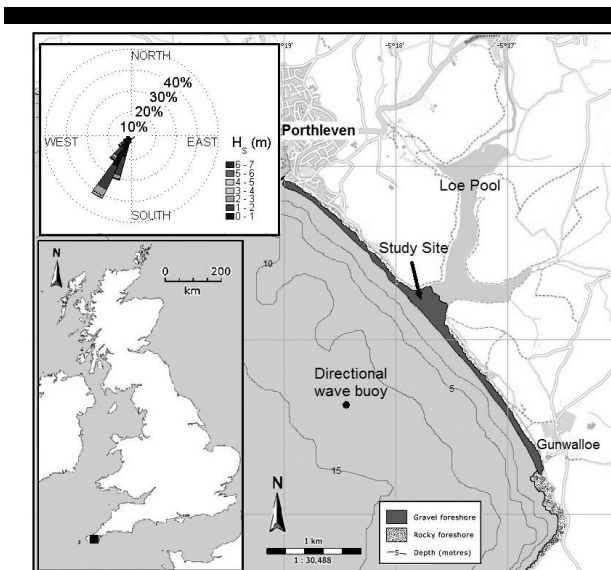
-5°19' -5°18' -5°17'

NORTH
40%
30%
20%
10%
WEST
EAST
SOUTH
$H_s$ (m)
6 - 7
5 - 6
4 - 5
3 - 4
2 - 3
1 - 2
0 - 1

Porthleven
Loe Pool
Study Site
10
Directional wave buoy
5
Gunwalloe
15

N
0 200
km

N
1 km
1 : 30,488

Gravel foreshore
Rocky foreshore
Depth (metres)